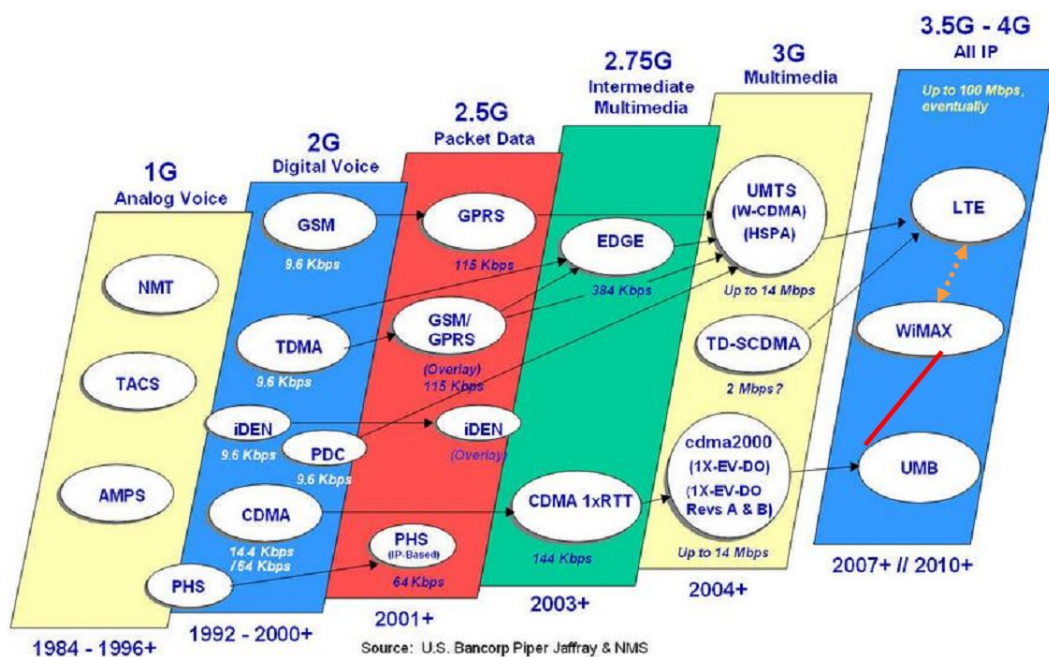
1G
Analog Voice

NMT

TACS

AMPS

1984 - 1996+

2G
Digital Voice

GSM
9.6 Kbps

TDMA
9.6 Kbps

iDEN
9.6 Kbps

PDC
9.6 Kbps

CDMA
14.4 Kbps /64 Kbps

PHS

1992 - 2000+

2.5G
Packet Data

GPRS
115 Kbps

GSM/ GPRS
(Overlay) 115 Kbps

iDEN
(Overlay)

PHS
(IP-Based)
64 Kbps

2001+

2.75G
Intermediate Multimedia

EDGE
384 Kbps

CDMA 1xRTT
144 Kbps

2003+

3G
Multimedia

UMTS
(W-CDMA)
(HSPA)
Up to 14 Mbps

TD-SCDMA
2 Mbps?

cdma2000
(1X-EV-DO)
(1X-EV-DO Revs A & B)
Up to 14 Mbps

2004+

3.5G - 4G
All IP

Up to 100 Mbps, eventually

LTE

WiMAX

UMB

2007+ // 2010+

Source: U.S. Bancorp Piper Jaffray & NMS